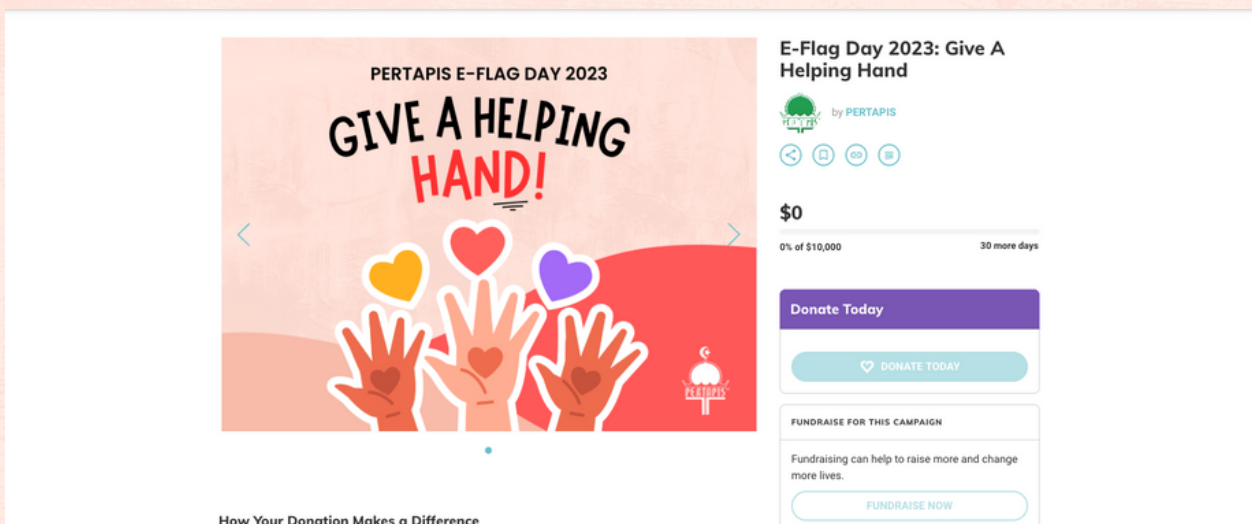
PERTAPIS E-FLAG DAY 2023

GIVE A HELPING HAND!

PERTAPIS

E-Flag Day 2023: Give A Helping Hand

PERTAPIS

by PERTAPIS

$0

0% of $10,000

30 more days

Donate Today

DONATE TODAY

FUNDRAISE FOR THIS CAMPAIGN

Fundraising can help to raise more and change more lives.

FUNDRAISE NOW

How Your Donation Makes a Difference